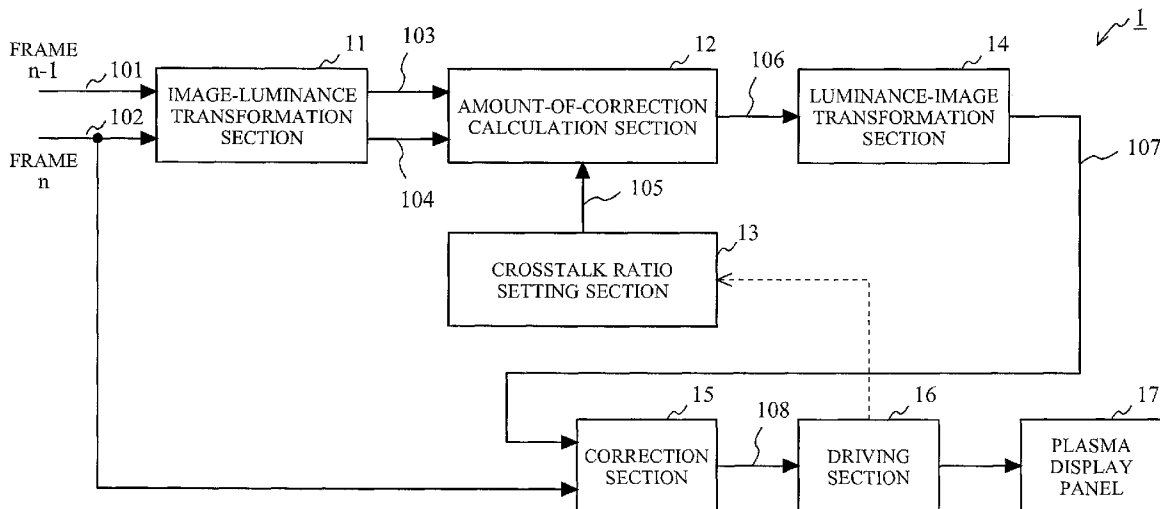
1

FRAME n-1

101

FRAME n

102

11

IMAGE-LUMINANCE TRANSFORMATION SECTION

103

104

12

AMOUNT-OF-CORRECTION CALCULATION SECTION

106

14

LUMINANCE-IMAGE TRANSFORMATION SECTION

107

105

13

CROSSTALK RATIO SETTING SECTION

15

CORRECTION SECTION

108

16

DRIVING SECTION

17

PLASMA DISPLAY PANEL